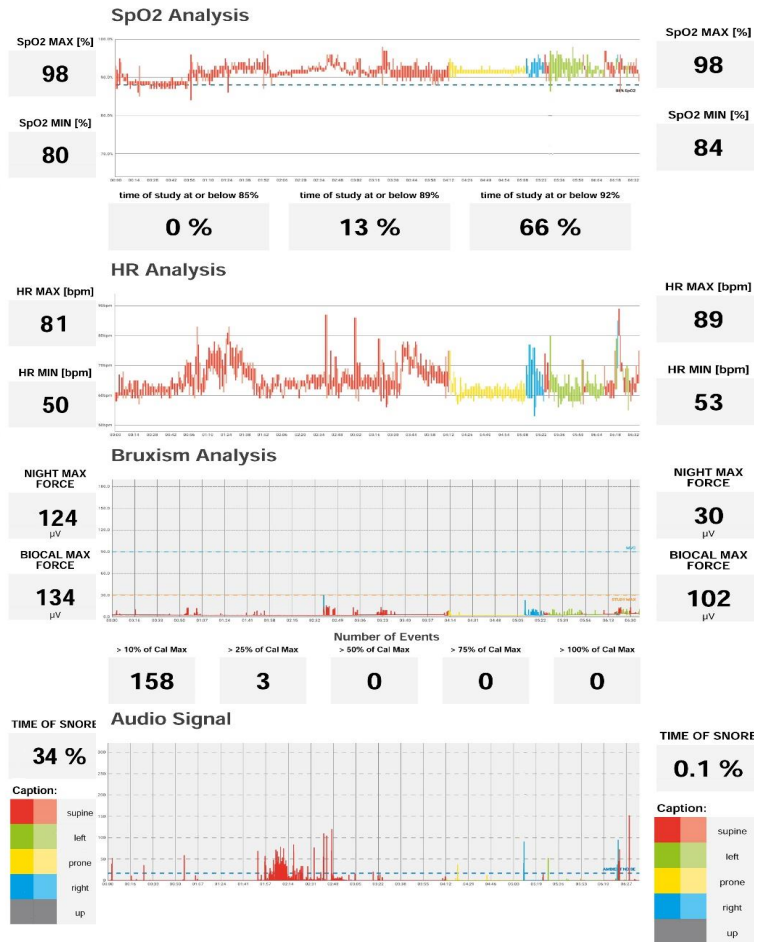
SpO2 Analysis

SpO2 MAX [%]
98

SpO2 MIN [%]
80

SpO2 MAX [%]
98

SpO2 MIN [%]
84

| time of study at or below 85% | time of study at or below 89% | time of study at or below 92% |
|---|---|---|
| 0 % | 13 % | 66 % |

HR Analysis

HR MAX [bpm]
81

HR MIN [bpm]
50

HR MAX [bpm]
89

HR MIN [bpm]
53

Bruxism Analysis

NIGHT MAX FORCE
124
μV

BIOCAL MAX FORCE
134
μV

NIGHT MAX FORCE
30
μV

BIOCAL MAX FORCE
102
μV

Number of Events

| > 10% of Cal Max | > 25% of Cal Max | > 50% of Cal Max | > 75% of Cal Max | > 100% of Cal Max |
|---|---|---|---|---|
| 158 | 3 | 0 | 0 | 0 |

Audio Signal

TIME OF SNORE
34 %

Caption:
supine
left
prone
right
up

TIME OF SNORE
0.1 %

Caption:
supine
left
prone
right
up